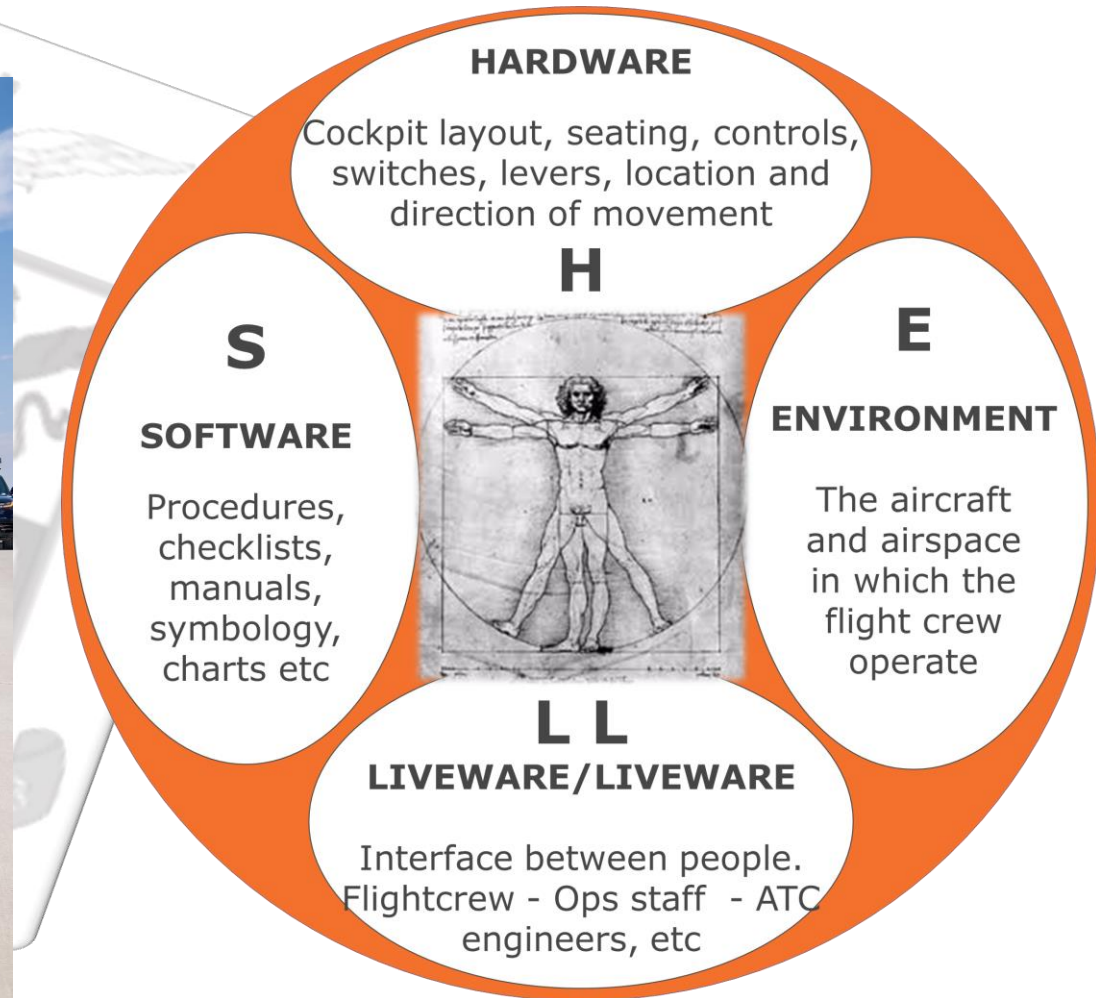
HARDWARE

Cockpit layout, seating, controls, switches, levers, location and direction of movement

H

S

SOFTWARE

Procedures, checklists, manuals, symbology, charts etc

E

ENVIRONMENT

The aircraft and airspace in which the flight crew operate

L L

LIVEWARE/LIVEWARE

Interface between people. Flightcrew - Ops staff - ATC engineers, etc